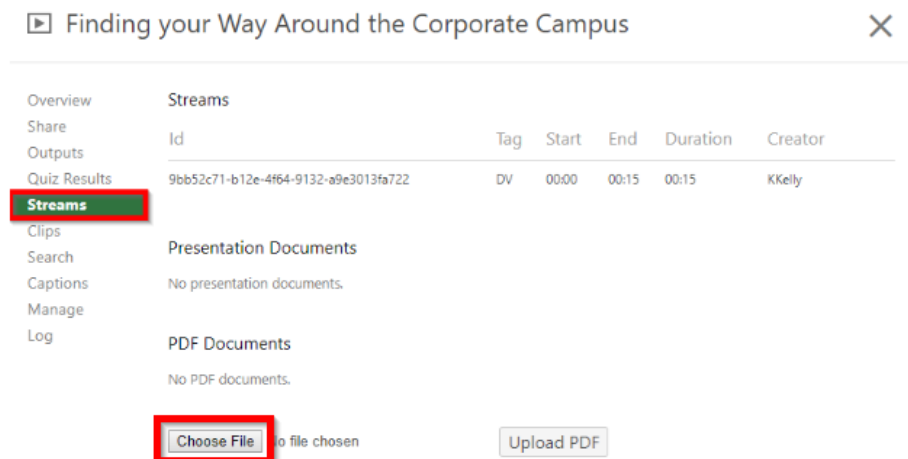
Finding your Way Around the Corporate Campus

×

Overview
Share
Outputs
Quiz Results
Streams
Clips
Search
Captions
Manage
Log

Streams

| Id | Tag | Start | End | Duration | Creator |
|---|---|---|---|---|---|
| 9bb52c71-b12e-4f64-9132-a9e3013fa722 | DV | 00:00 | 00:15 | 00:15 | KKelly |

Presentation Documents

No presentation documents.

PDF Documents

No PDF documents.

Choose File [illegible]o file chosen

Upload PDF